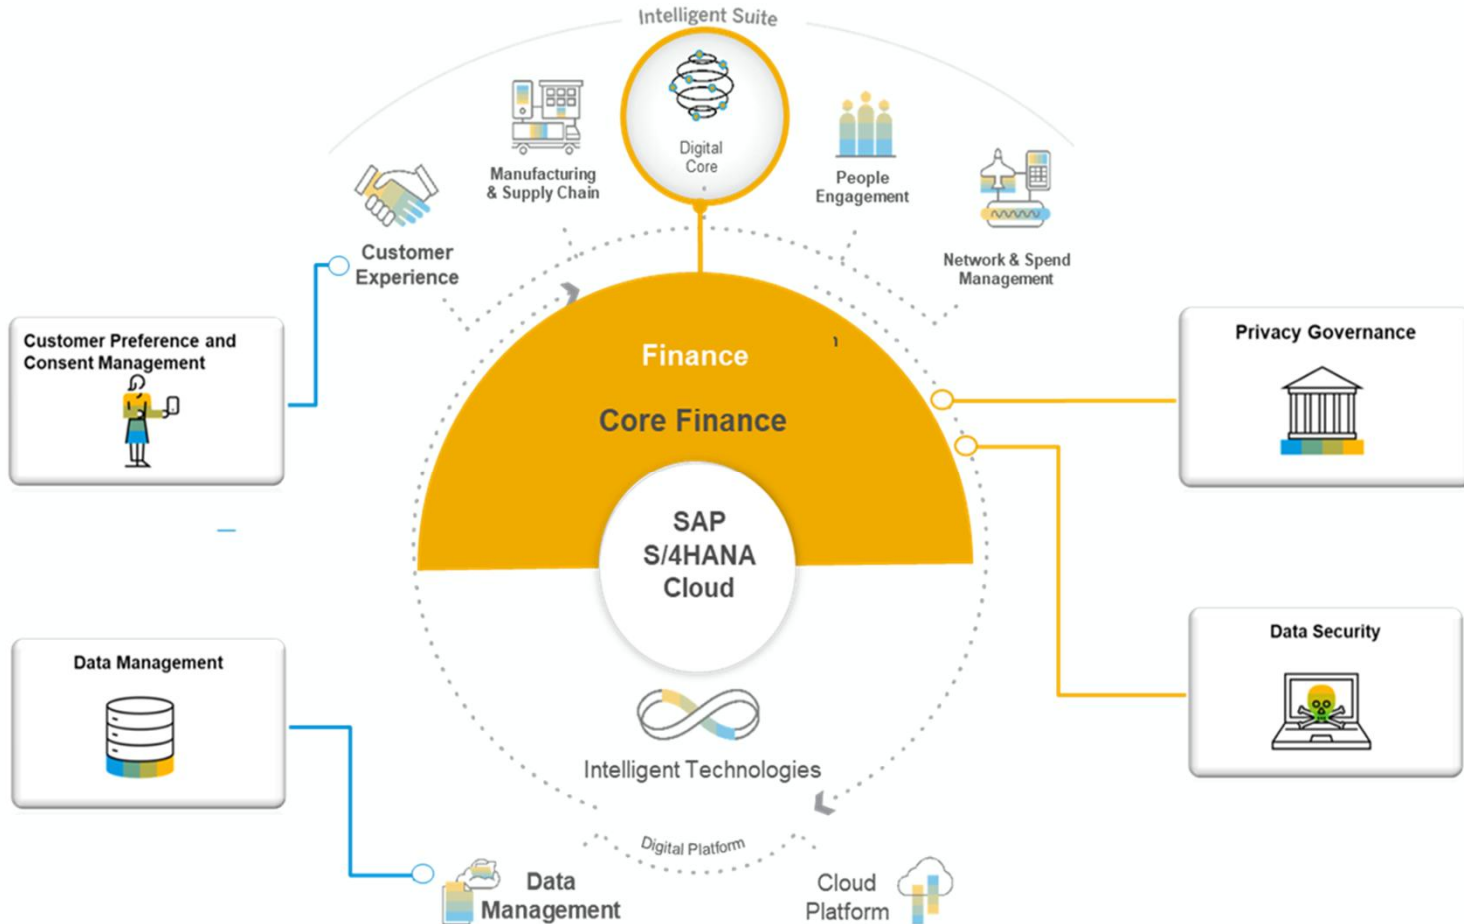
Intelligent Suite

Manufacturing & Supply Chain

Digital Core

People Engagement

Customer Experience

Network & Spend Management

Customer Preference and Consent Management

Finance

Core Finance

Privacy Governance

SAP S/4HANA Cloud

Data Security

Data Management

Intelligent Technologies

Digital Platform

Data Management

Cloud Platform